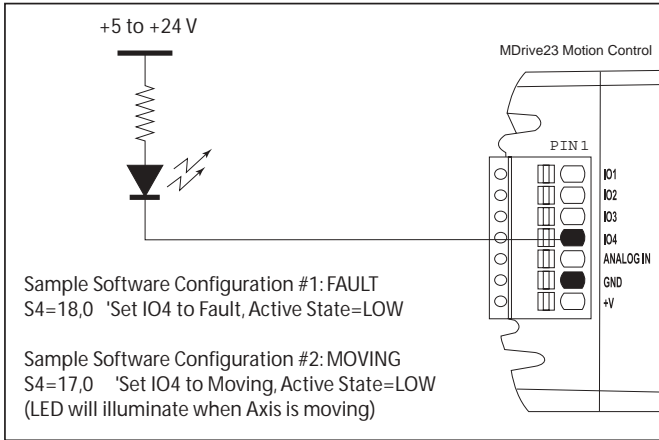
+5 to +24 V

MDrive23 Motion Control

PIN1

IO1
IO2
IO3
IO4
ANALOG IN
GND
+V

Sample Software Configuration #1: FAULT
S4=18,0 'Set IO4 to Fault, Active State=LOW

Sample Software Configuration #2: MOVING
S4=17,0 'Set IO4 to Moving, Active State=LOW
(LED will illuminate when Axis is moving)